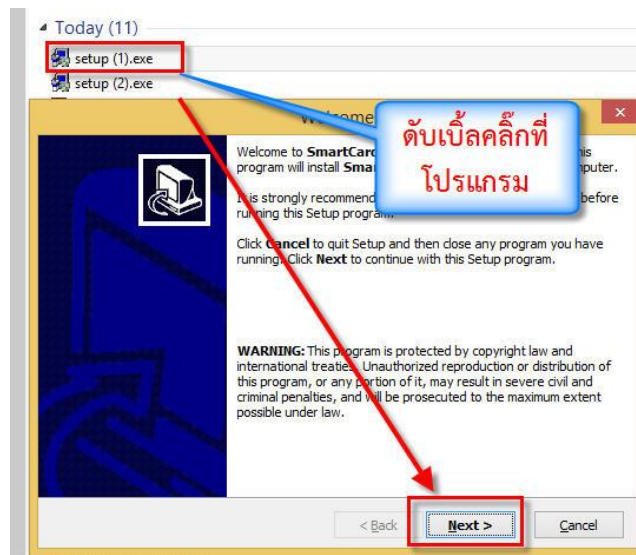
Today (11)

setup (1).exe

setup (2).exe

Welc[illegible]

ดับเบิ้ลคลิ๊กที่โปรแกรม

Welcome to SmartCard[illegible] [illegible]his program will install Smar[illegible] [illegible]mputer.

I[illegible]s strongly recommend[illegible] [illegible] before ru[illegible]ning this Setup program.

Click Cancel to quit Setup and then close any program you have running. Click Next to continue with this Setup program.

WARNING: This program is protected by copyright law and international treaties. Unauthorized reproduction or distribution of this program, or any portion of it, may result in severe civil and criminal penalties, and will be prosecuted to the maximum extent possible under law.

< Back

Next >

Cancel